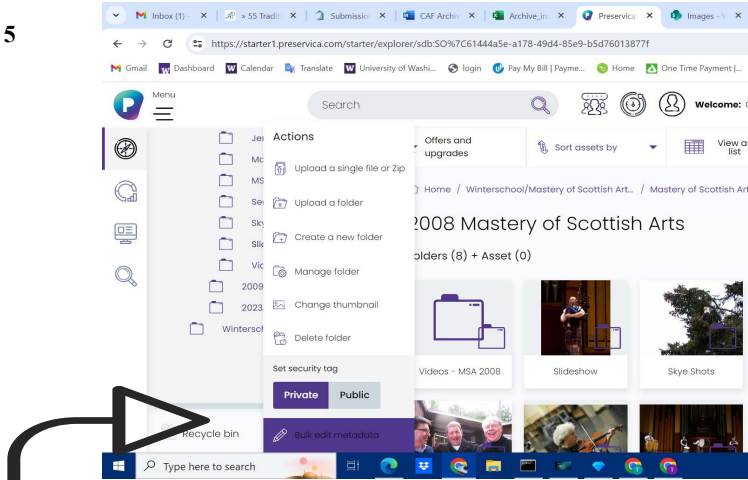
5

Inbox (1) - ×
» 55 Tradi ×
Submissio ×
CAF Archi ×
Archive_in ×
Preservica ×
Images - ×

https://starter1.preservica.com/starter/explorer/sdb:SO%7C61444a5e-a178-49d4-85e9-b5d76013877f

Gmail
Dashboard
Calendar
Translate
University of Washi...
login
Pay My Bill | Payme...
Home
One Time Payment |...

Menu

Search

Welcome:

Actions

Upload a single file or Zip

Upload a folder

Create a new folder

Manage folder

Change thumbnail

Delete folder

Set security tag

Private
Public

Bulk edit metadata

Jes
Mc
MS
Se
Sky
Slic
Vic
2009
2023
Winterscl

Recycle bin

Offers and upgrades

Sort assets by

View as list

Home / Winterschool/Mastery of Scottish Art... / Mastery of Scottish Arts

2008 Mastery of Scottish Arts

olders (8) + Asset (0)

Videos - MSA 2008

Slideshow

Skye Shots

Type here to search